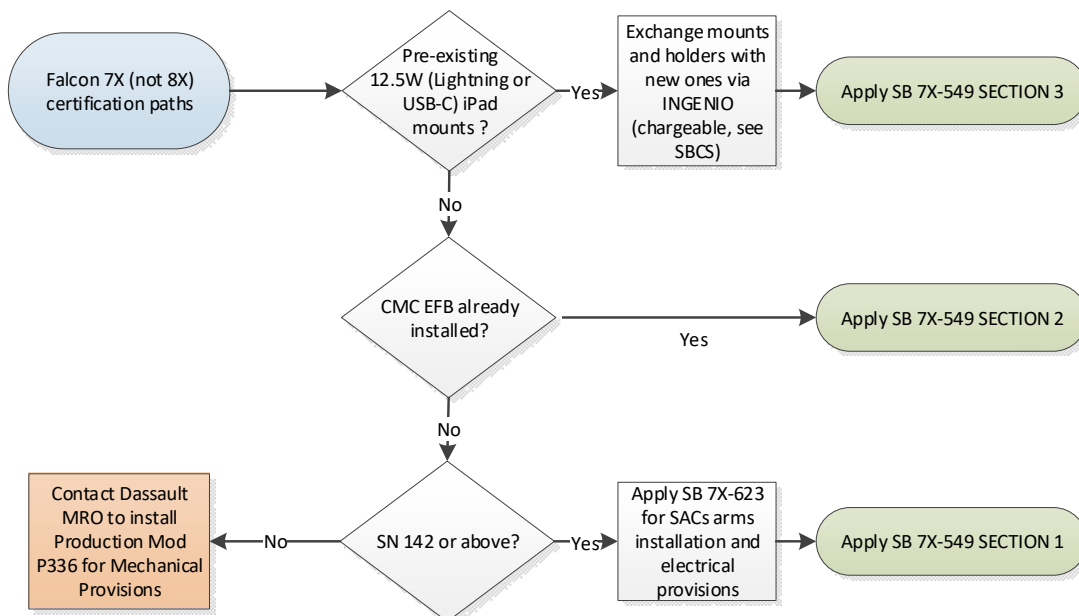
Falcon 7X (not 8X) certification paths

Pre-existing 12.5W (Lightning or USB-C) iPad mounts ?

Yes

Exchange mounts and holders with new ones via INGENIO (chargeable, see SBCS)

Apply SB 7X-549 SECTION 3

No

CMC EFB already installed?

Yes

Apply SB 7X-549 SECTION 2

No

SN 142 or above?

Yes

Apply SB 7X-623 for SACs arms installation and electrical provisions

Apply SB 7X-549 SECTION 1

No

Contact Dassault MRO to install Production Mod P336 for Mechanical Provisions